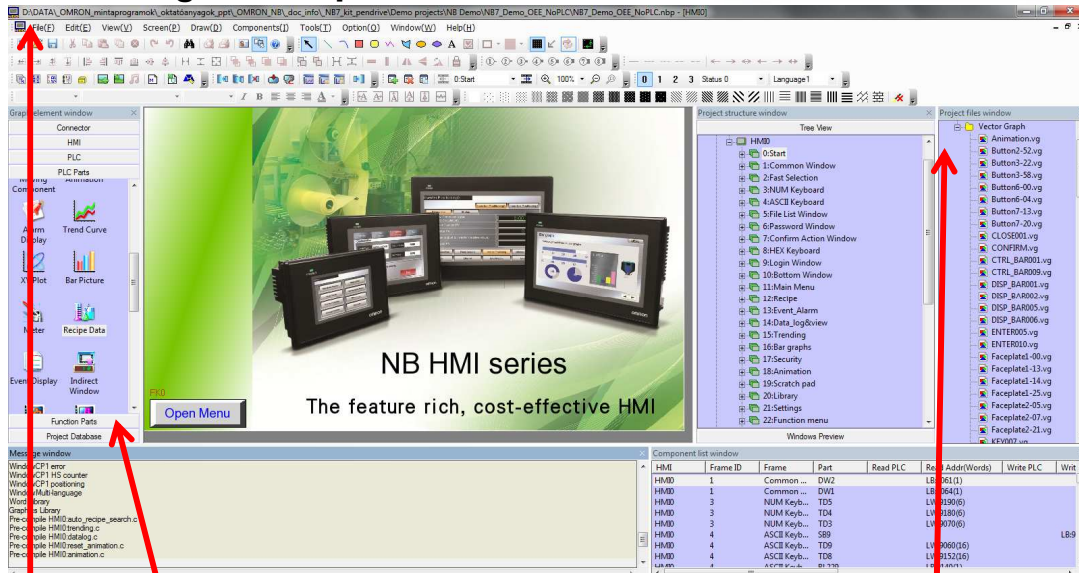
D:\DATA\_OMRON_mintaprogramok\_oktatóanyagok_ppt\_OMRON_NB\_doc_info\_NB7_kit_pendrive\Demo projects\NB Demo\NB7_Demo_OEE_NoPLC\NB7_Demo_OEE_NoPLC.nbp - [HMI0]

File(F) Edit(E) View(V) Screen(P) Draw(D) Components(J) Tools(T) Option(O) Window(W) Help(H)

0:Start 100% 0 1 2 3 Status 0 Language1

Graph element window
Connector
HMI
PLC
PLC Parts
Moving Component
Animation
Alarm Display
Trend Curve
XY Plot
Bar Picture
Meter
Recipe Data
Event Display
Indirect Window
Function Parts
Project Database

FK0
Open Menu
NB HMI series
The feature rich, cost-effective HMI

Project structure window
Tree View
HMI0
0:Start
1:Common Window
2:Fast Selection
3:NUM Keyboard
4:ASCII Keyboard
5:File List Window
6:Password Window
7:Confirm Action Window
8:HEX Keyboard
9:Login Window
10:Bottom Window
11:Main Menu
12:Recipe
13:Event_Alarm
14:Data_log&view
15:Trending
16:Bar graphs
17:Security
18:Animation
19:Scratch pad
20:Library
21:Settings
22:Function menu
Windows Preview

Project files window
Vector Graph
Animation.vg
Button2-52.vg
Button3-22.vg
Button3-58.vg
Button6-00.vg
Button6-04.vg
Button7-13.vg
Button7-20.vg
CLOSE001.vg
CONFIRM.vg
CTRL_BAR001.vg
CTRL_BAR009.vg
DISP_BAR001.vg
DISP_BAR002.vg
DISP_BAR005.vg
DISP_BAR006.vg
ENTER005.vg
ENTER010.vg
Faceplate1-00.vg
Faceplate1-13.vg
Faceplate1-14.vg
Faceplate1-25.vg
Faceplate2-05.vg
Faceplate2-07.vg
Faceplate2-21.vg
KEY007.vg

Message window
WindowCP1 error
WindowCP1 HS counter
WindowCP1 positioning
WindowMulti-language
WordLibrary
Graphics Library
Pre-compile HMI0:auto_recipe_search.c
Pre-compile HMI0:trending.c
Pre-compile HMI0:datalog.c
Pre-compile HMI0:reset_animation.c
Pre-compile HMI0:animation.c

Component list window
| HMI | Frame ID | Frame | Part | Read PLC | Read Addr(Words) | Write PLC | Writ |
|---|---|---|---|---|---|---|---|
| HMI0 | 1 | Common ... | DW2 | | LB061(1) | | |
| HMI0 | 1 | Common ... | DW1 | | LB064(1) | | |
| HMI0 | 3 | NUM Keyb... | TD5 | | LW0190(6) | | |
| HMI0 | 3 | NUM Keyb... | TD4 | | LW9180(6) | | |
| HMI0 | 3 | NUM Keyb... | TD3 | | LW9070(6) | | |
| HMI0 | 4 | ASCII Keyb... | SB9 | | | | LB:9 |
| HMI0 | 4 | ASCII Keyb... | TD9 | | LW9060(16) | | |
| HMI0 | 4 | ASCII Keyb... | TD8 | | LW9152(16) | | |